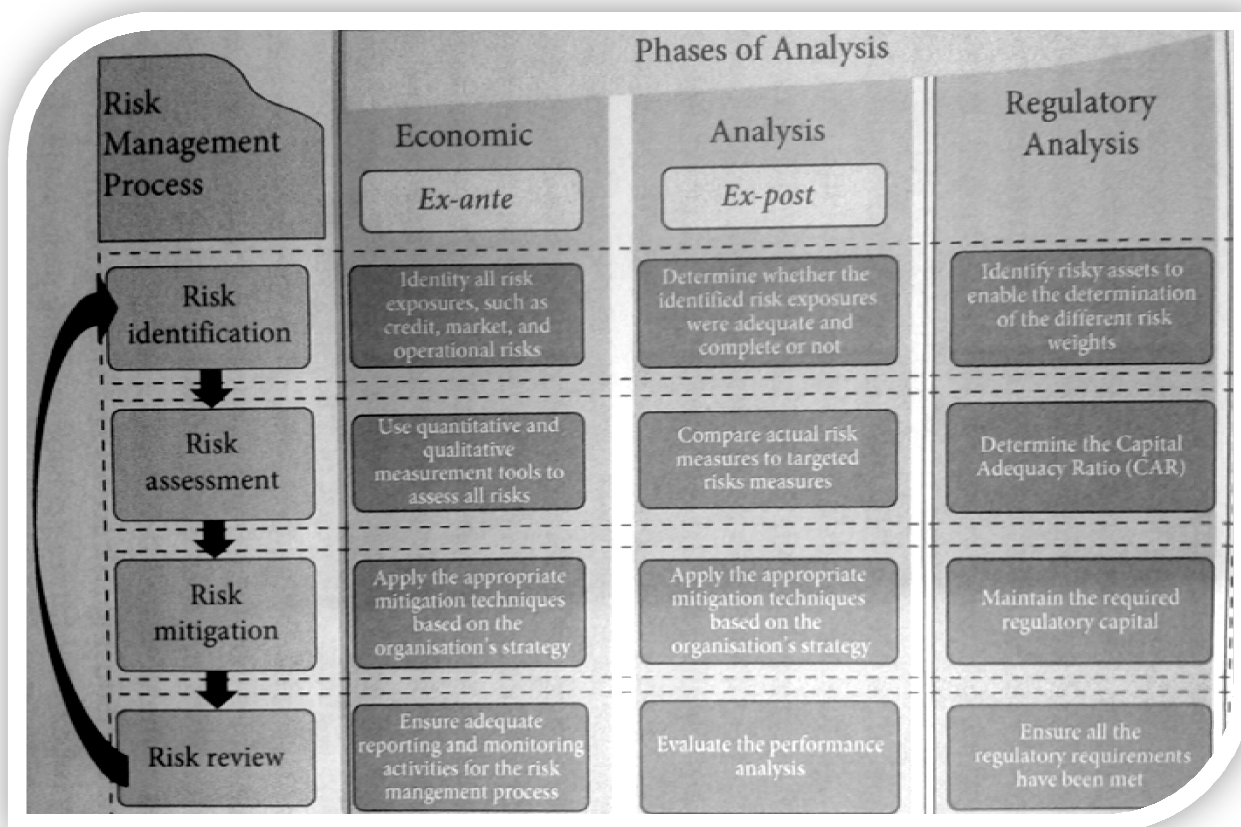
Phases of Analysis

| Risk Management Process | Economic Ex-ante | Analysis Ex-post | Regulatory Analysis |
|---|---|---|---|
| Risk identification | Identity all risk exposures, such as credit, market, and operational risks | Determine whether the identified risk exposures were adequate and complete or not | Identify risky assets to enable the determination of the different risk weights |
| Risk assessment | Use quantitative and qualitative measurement tools to assess all risks | Compare actual risk measures to targeted risks measures | Determine the Capital Adequacy Ratio (CAR) |
| Risk mitigation | Apply the appropriate mitigation techniques based on the organisation's strategy | Apply the appropriate mitigation techniques based on the organisation's strategy | Maintain the required regulatory capital |
| Risk review | Ensure adequate reporting and monitoring activities for the risk mangement process | Evaluate the performance analysis | Ensure all the regulatory requirements have been met |